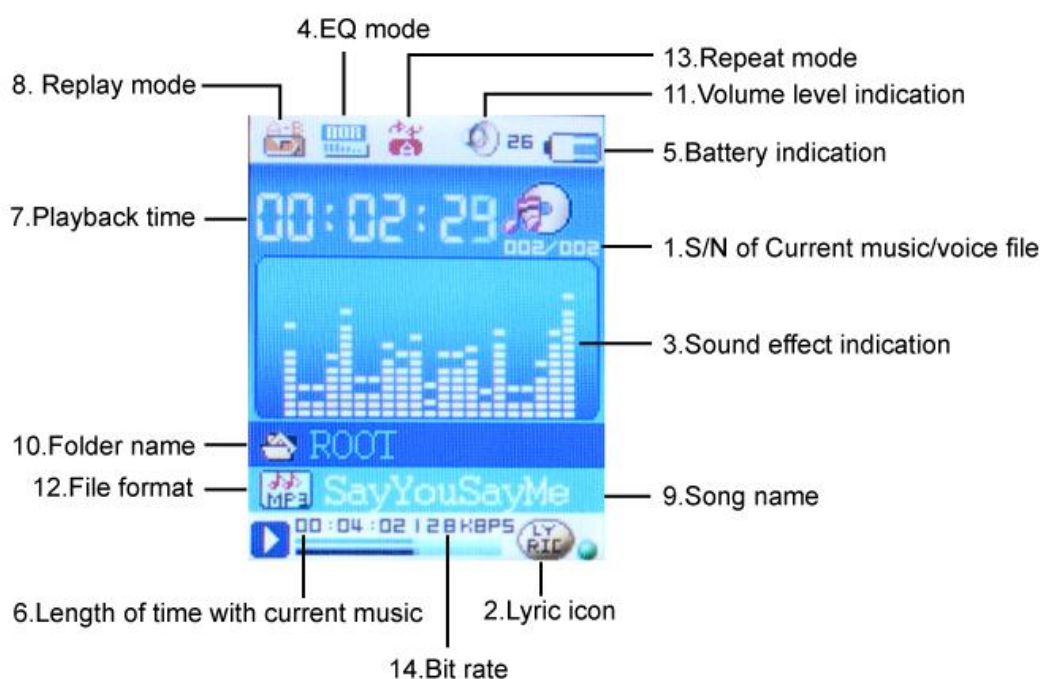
4.EQ mode

13.Repeat mode

8. Replay mode

11.Volume level indication

A-B

26

5.Battery indication

7.Playback time

00:02:29

1.S/N of Current music/voice file

002/002

3.Sound effect indication

10.Folder name

ROOT

12.File format

MP3

SayYouSayMe

9.Song name

00:04:02 128KBPS

LY RIC

6.Length of time with current music

2.Lyric icon

14.Bit rate